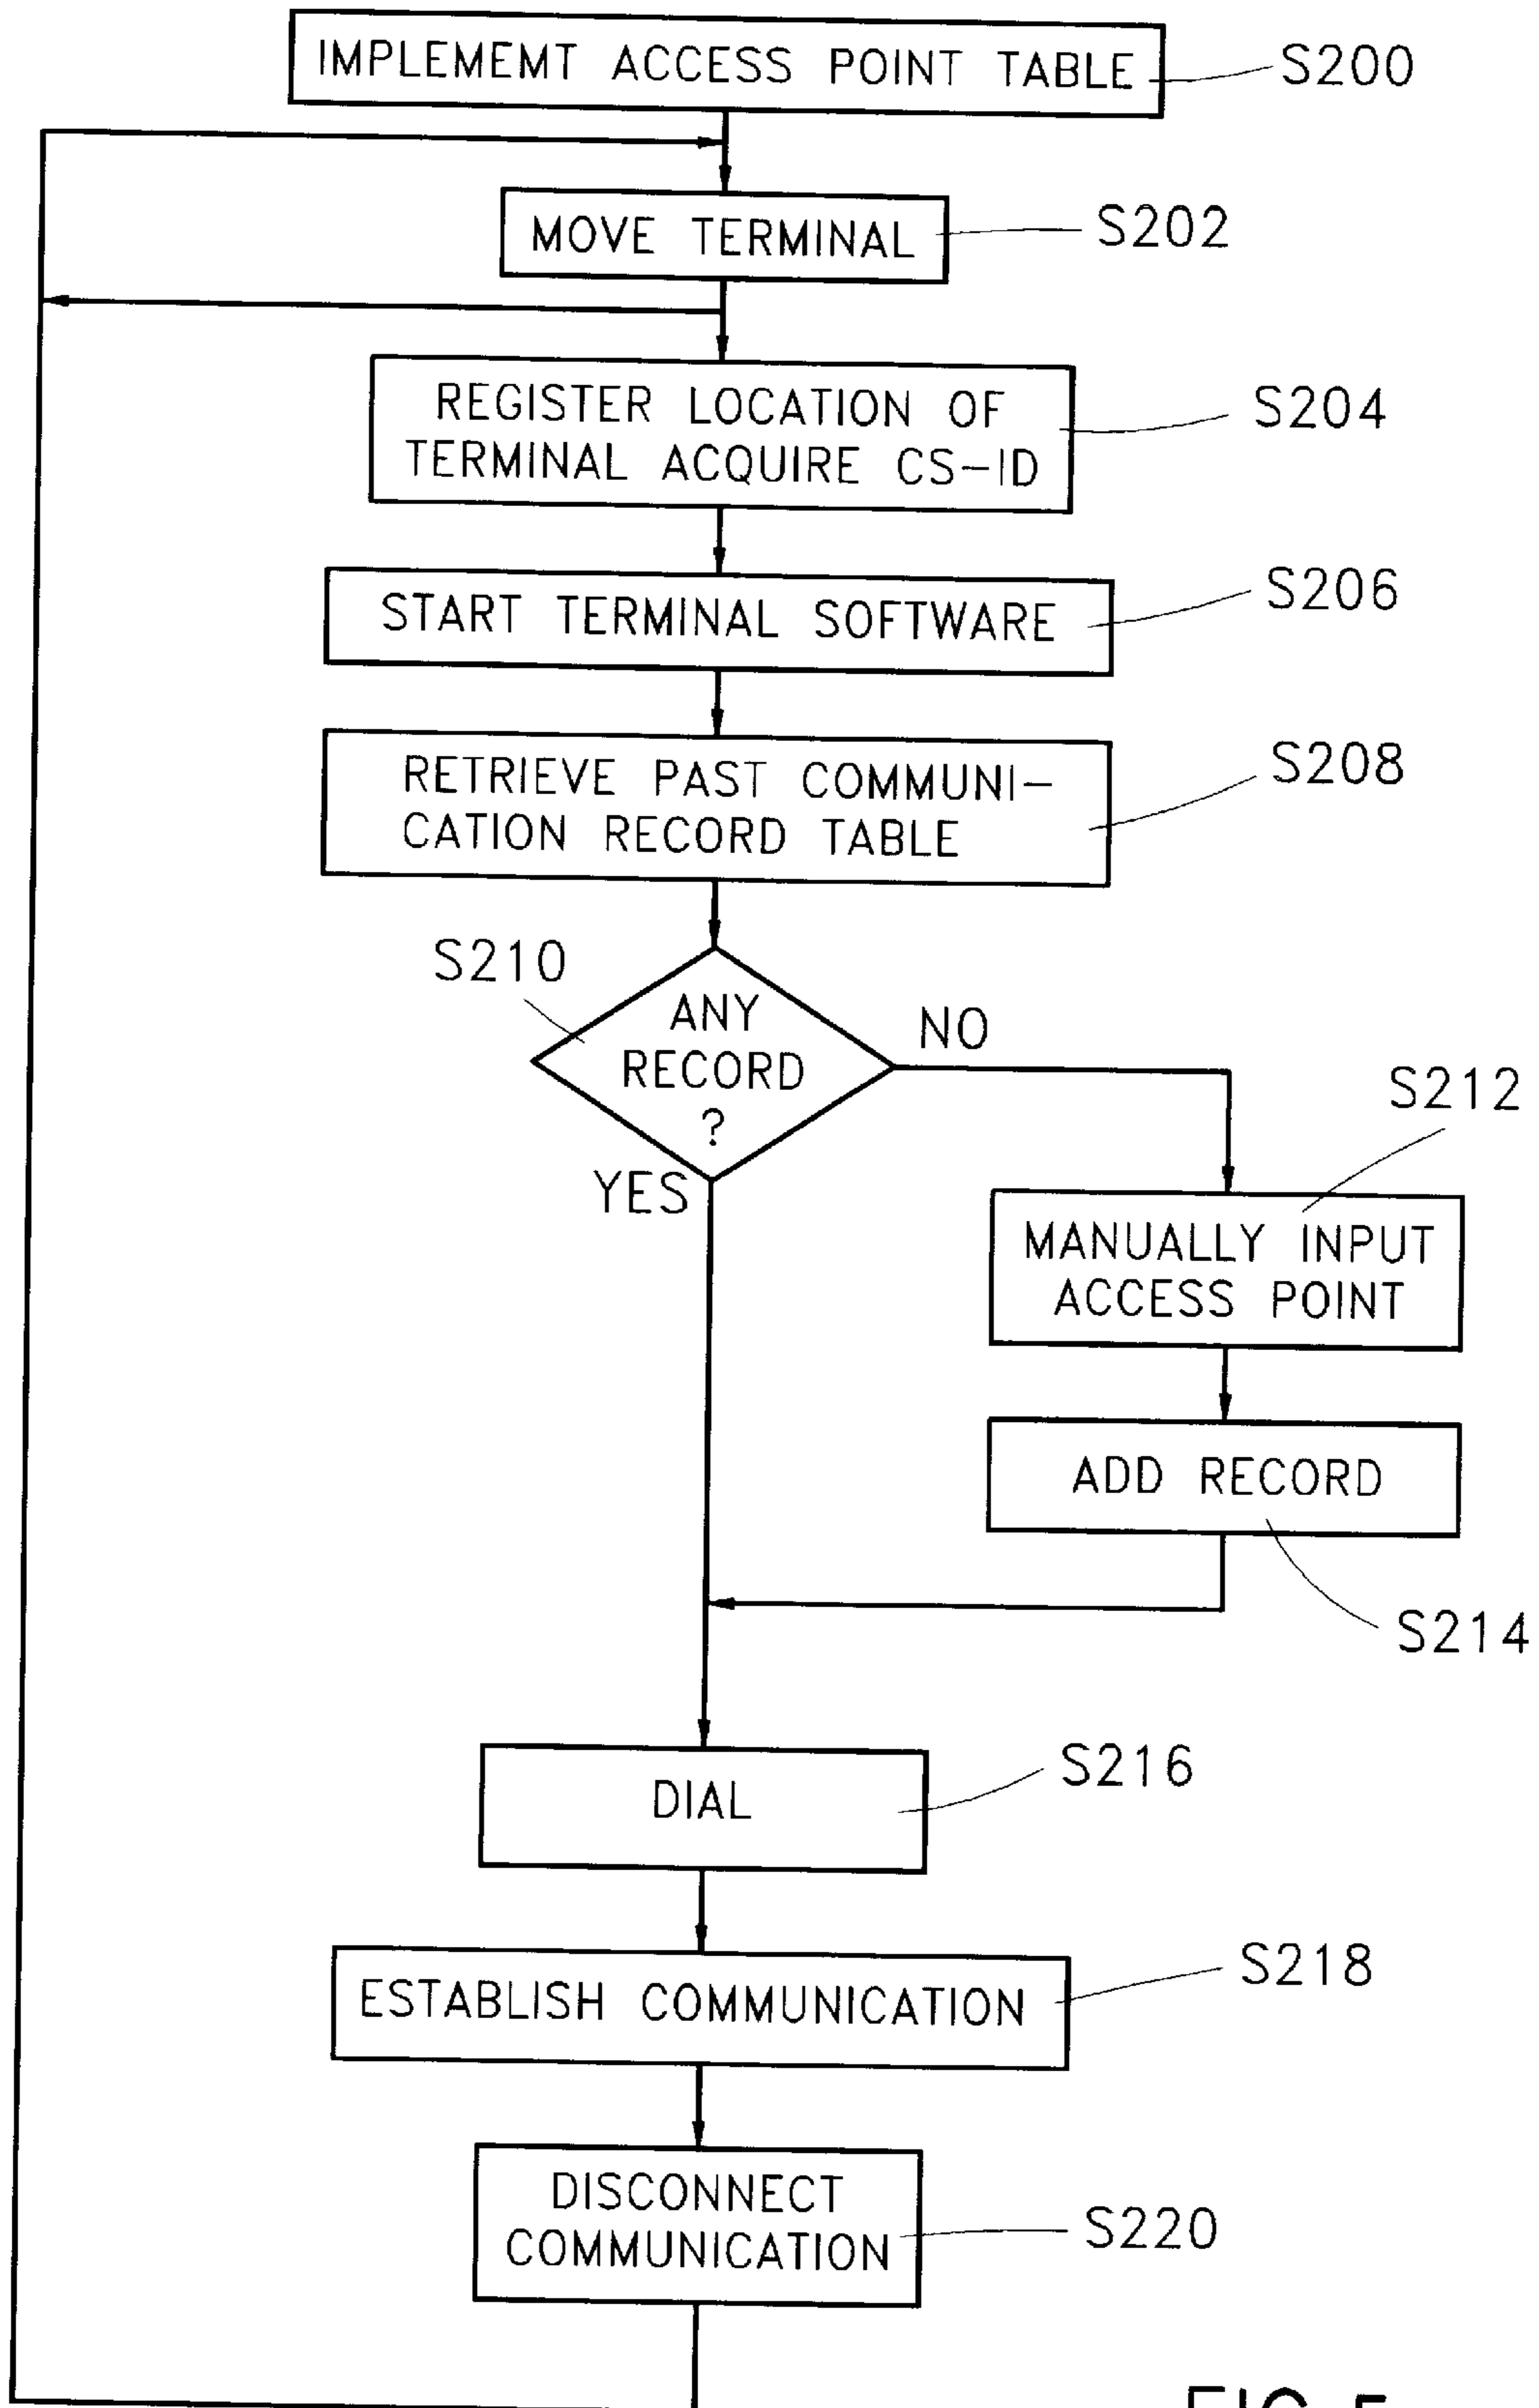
IMPLEMEMT ACCESS POINT TABLE S200

MOVE TERMINAL S202

REGISTER LOCATION OF TERMINAL ACQUIRE CS-ID S204

START TERMINAL SOFTWARE S206

RETRIEVE PAST COMMUNICATION RECORD TABLE S208

S210 ANY RECORD ?

NO

YES

S212

MANUALLY INPUT ACCESS POINT

ADD RECORD

S214

DIAL S216

ESTABLISH COMMUNICATION S218

DISCONNECT COMMUNICATION S220

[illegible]